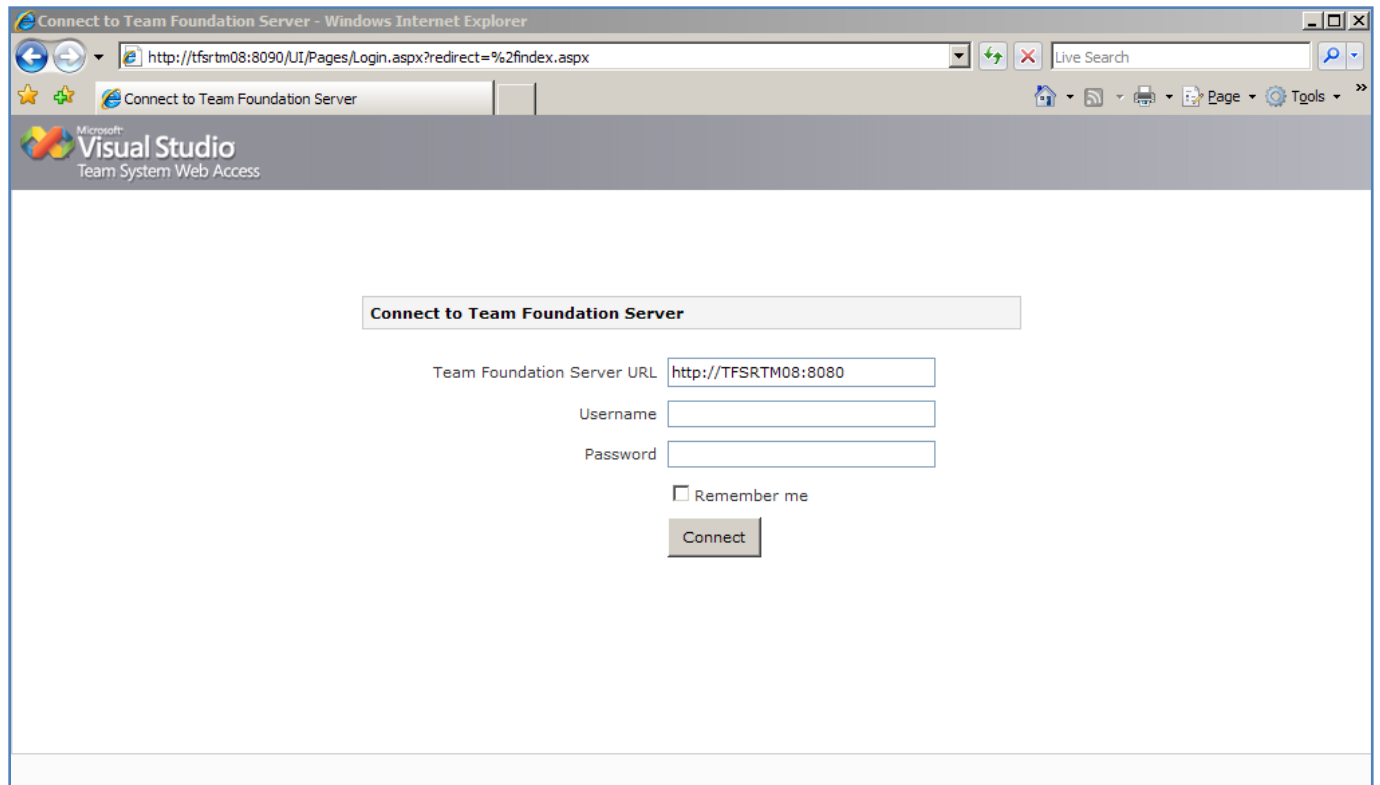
Connect to Team Foundation Server - Windows Internet Explorer

http://tfsrtm08:8090/UI/Pages/Login.aspx?redirect=%2findex.aspx

Live Search

Connect to Team Foundation Server

Page Tools

Microsoft Visual Studio
Team System Web Access

Connect to Team Foundation Server

Team Foundation Server URL http://TFSRTM08:8080

Username

Password

Remember me

Connect